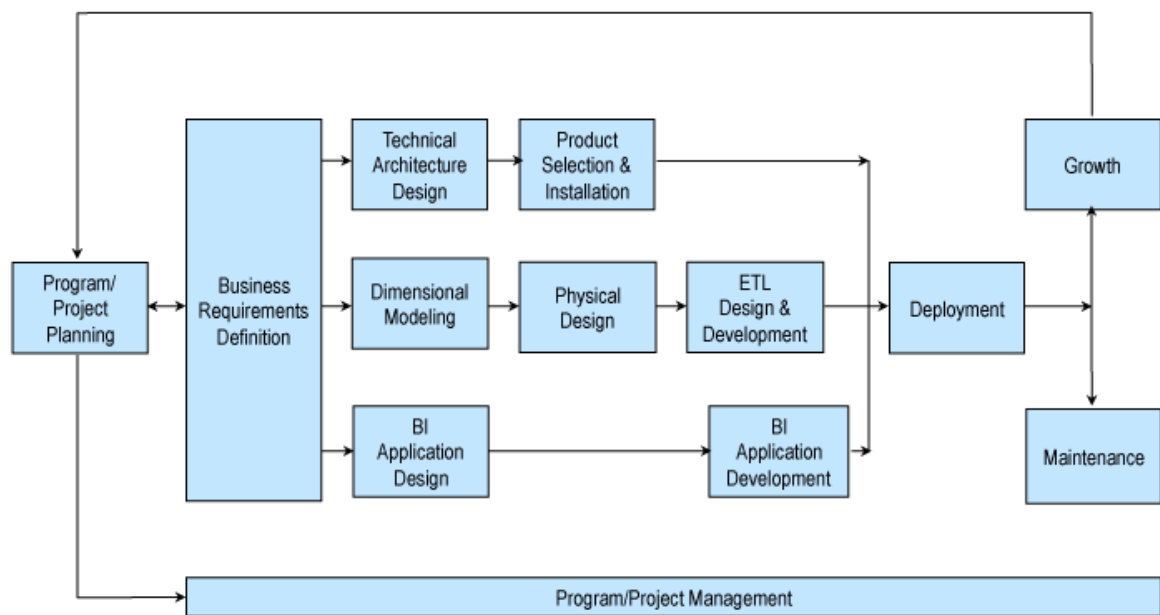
Program/ Project Planning

Business Requirements Definition

Technical Architecture Design

Product Selection & Installation

Dimensional Modeling

Physical Design

ETL Design & Development

BI Application Design

BI Application Development

Deployment

Growth

Maintenance

Program/Project Management